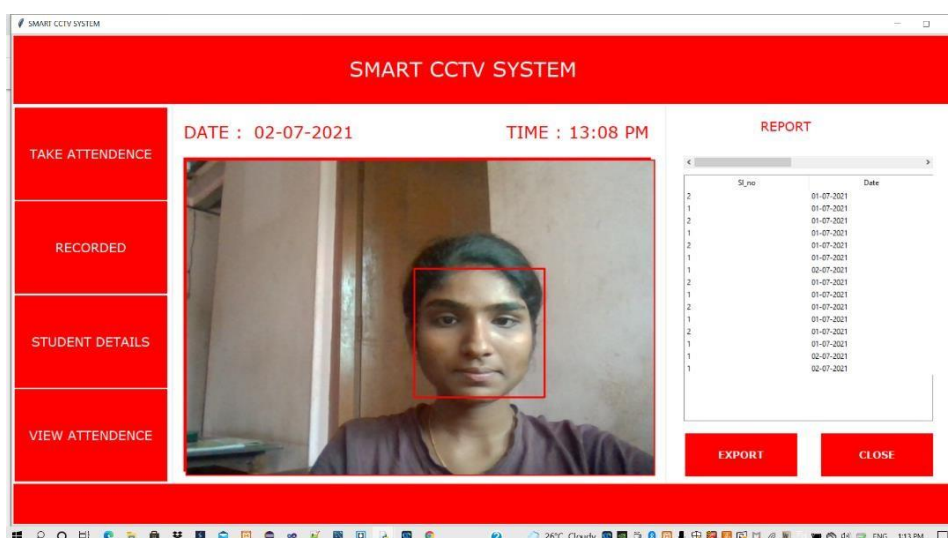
SMART CCTV SYSTEM

SMART CCTV SYSTEM

TAKE ATTENDENCE

RECORDED

STUDENT DETAILS

VIEW ATTENDENCE

DATE : 02-07-2021

TIME : 13:08 PM

REPORT

| Sl_no | Date |
|---|---|
| 2 | 01-07-2021 |
| 1 | 01-07-2021 |
| 2 | 01-07-2021 |
| 1 | 01-07-2021 |
| 2 | 01-07-2021 |
| 1 | 01-07-2021 |
| 1 | 02-07-2021 |
| 2 | 01-07-2021 |
| 1 | 01-07-2021 |
| 2 | 01-07-2021 |
| 1 | 01-07-2021 |
| 2 | 01-07-2021 |
| 1 | 01-07-2021 |
| 1 | 02-07-2021 |
| 1 | 02-07-2021 |

EXPORT

CLOSE

26°C Cloudy ENG 1:13 PM